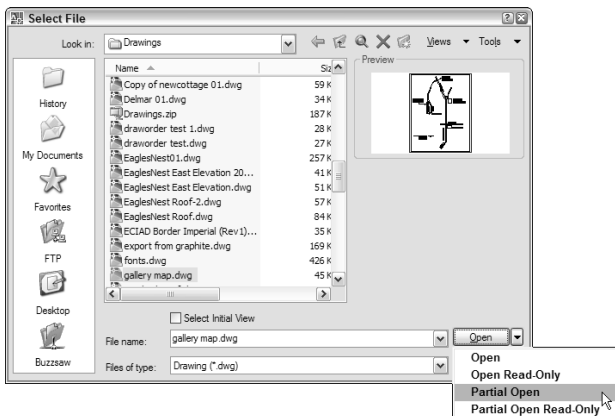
Select File

Look in: Drawings

Views Tools

History

My Documents

Favorites

FTP

Desktop

Buzzsaw

| Name | Siz |
|---|---|
| Copy of newcottage 01.dwg | 59 K |
| Delmar 01.dwg | 34 K |
| Drawings.zip | 187 K |
| draworder test 1.dwg | 28 K |
| draworder test.dwg | 27 K |
| EaglesNest01.dwg | 257 K |
| EaglesNest East Elevation 20... | 41 K |
| EaglesNest East Elevation.dwg | 51 K |
| EaglesNest Roof-2.dwg | 57 K |
| EaglesNest Roof.dwg | 84 K |
| ECIAD Border Imperial (Rev1)... | 35 K |
| export from graphite.dwg | 169 K |
| fonts.dwg | 426 K |
| gallery map.dwg | 45 K |

Preview

Select Initial View

File name: gallery map.dwg

Files of type: Drawing (*.dwg)

Open

Open
Open Read-Only
Partial Open
Partial Open Read-Only